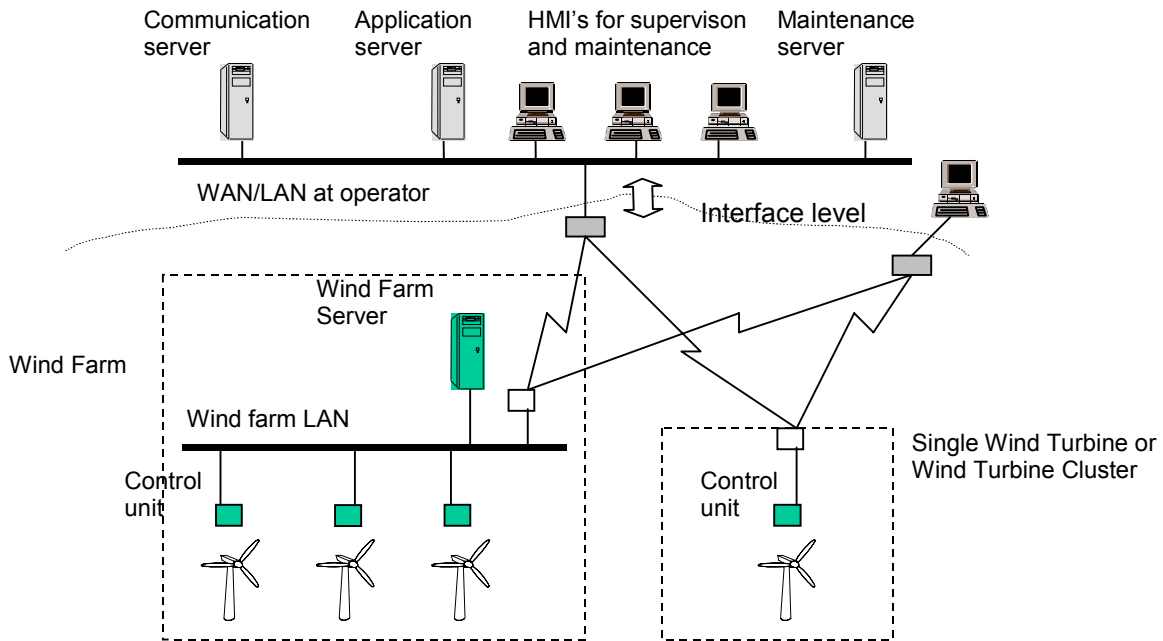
Communication server

Application server

HMI's for supervison and maintenance

Maintenance server

WAN/LAN at operator

Interface level

Wind Farm Server

Wind Farm

Wind farm LAN

Control unit

Single Wind Turbine or Wind Turbine Cluster

Control unit